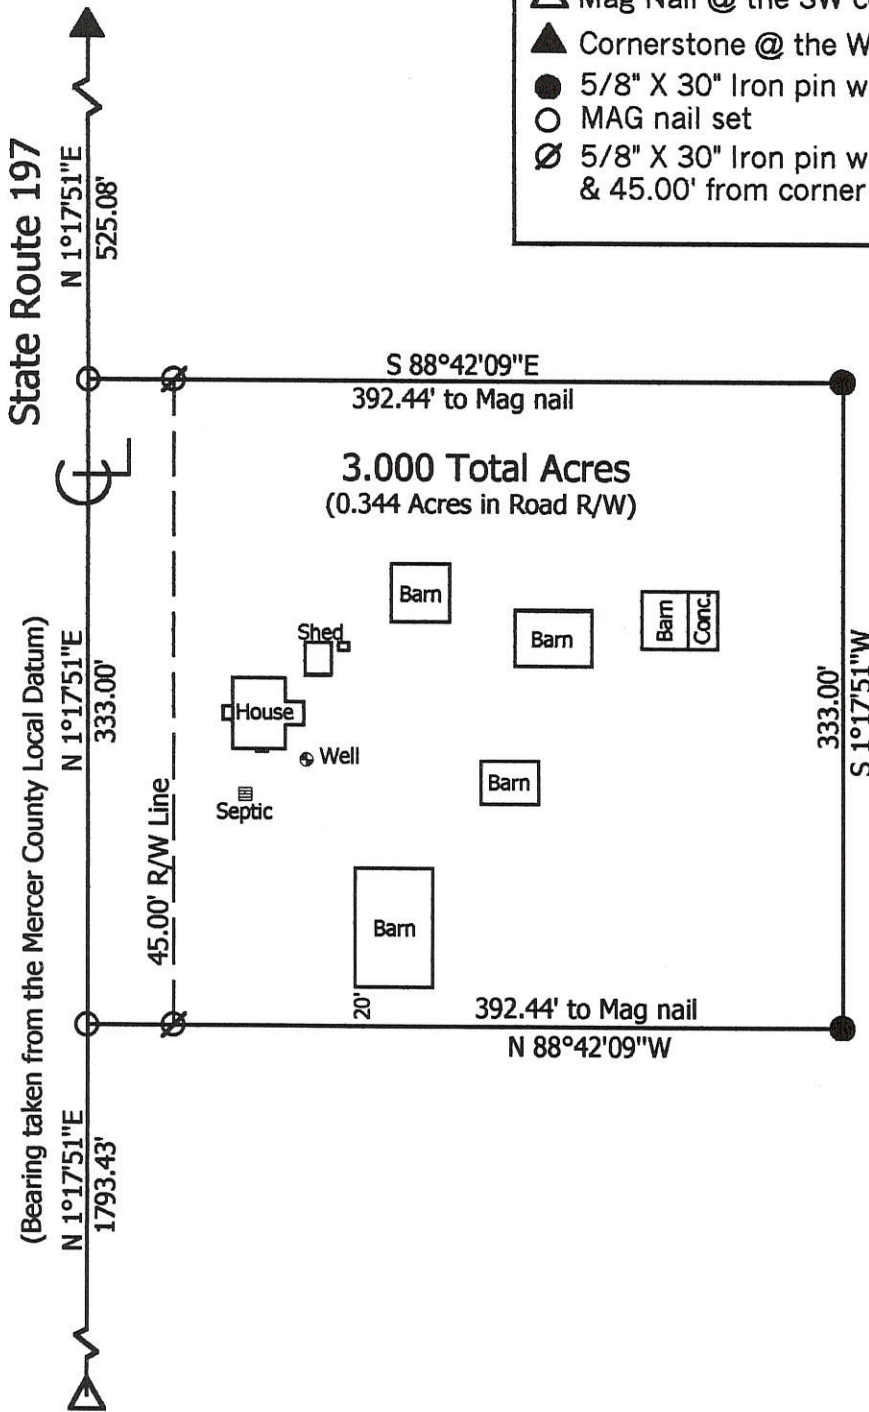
Mag Nail @ the SW c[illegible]
Cornerstone @ the W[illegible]
5/8" X 30" Iron pin w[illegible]
MAG nail set
5/8" X 30" Iron pin w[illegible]
& 45.00' from corner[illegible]

State Route 197

N 1°17'51"E
525.08'

S 88°42'09"E
392.44' to Mag nail

3.000 Total Acres
(0.344 Acres in Road R/W)

Barn
Barn
Barn
Conc.
Shed
House
Well
Septic
Barn
Barn

(Bearing taken from the Mercer County Local Datum)
N 1°17'51"E
333.00'

45.00' R/W Line

333.00'
S 1°17'51"W

20'
392.44' to Mag nail
N 88°42'09"W

N 1°17'51"E
1793.43'